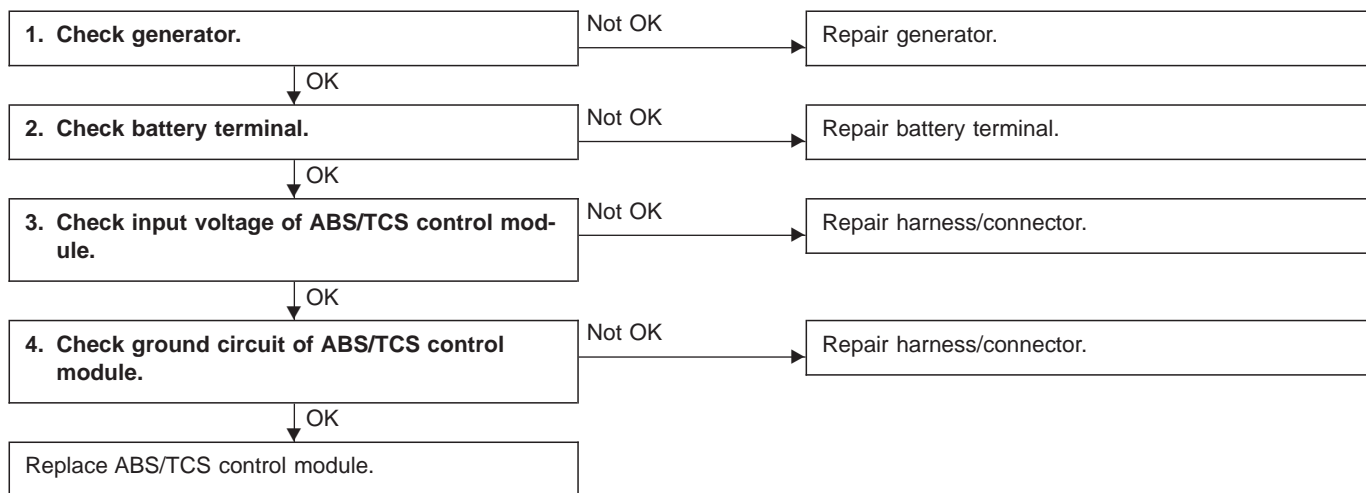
1. Check generator.

Not OK

Repair generator.

OK

2. Check battery terminal.

Not OK

Repair battery terminal.

OK

3. Check input voltage of ABS/TCS control module.

Not OK

Repair harness/connector.

OK

4. Check ground circuit of ABS/TCS control module.

Not OK

Repair harness/connector.

OK

Replace ABS/TCS control module.